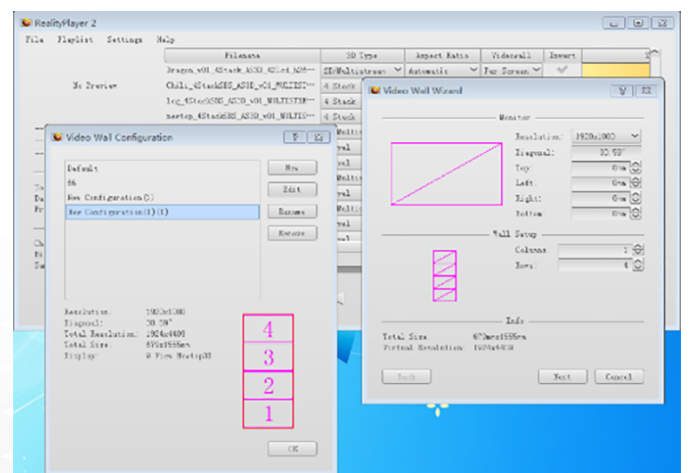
RealityPlayer 2

File Playlist Settings Help

| Filename | 3D Type | Aspect Ratio | Videowall | Invert |
|---|---|---|---|---|
| Dragon_v01_4Stack_ASSO_42led_ASO··· | SD/Multistream | Automatic | For Screen | |
| Chili_4StackSBS_ASSO_v01_MULTIST··· | 4 Stack | | | |
| leg_4StackSBS_ASSO_v01_MULTISTR··· | 4 Stack | | | |
| nestop_4StackSBS_ASSO_v01_MULTIS··· | 4 Stack | | | |

No Preview

Video Wall Configuration

Default
66
New Configuration(1)
New Configuration(1)(1)

New
Edit
Rename
Remove

Resolution: 1920x1080
Diagonal: 30.50"
Total Resolution: 1920x4400
Total Size: 670x1555mm
Display: 0 View Nextop30

4
3
2
1

OK

Video Wall Wizard

Monitor

Resolution: 1920x1080
Diagonal: 30.50"
Top: 0mm
Left: 0mm
Right: 0mm
Bottom: 0mm

Wall Setup

Columns: 1
Rows: 4

Info

Total Size: 670mmx1555mm
Virtual Resolution: 1920x4400

Back
Next
Cancel